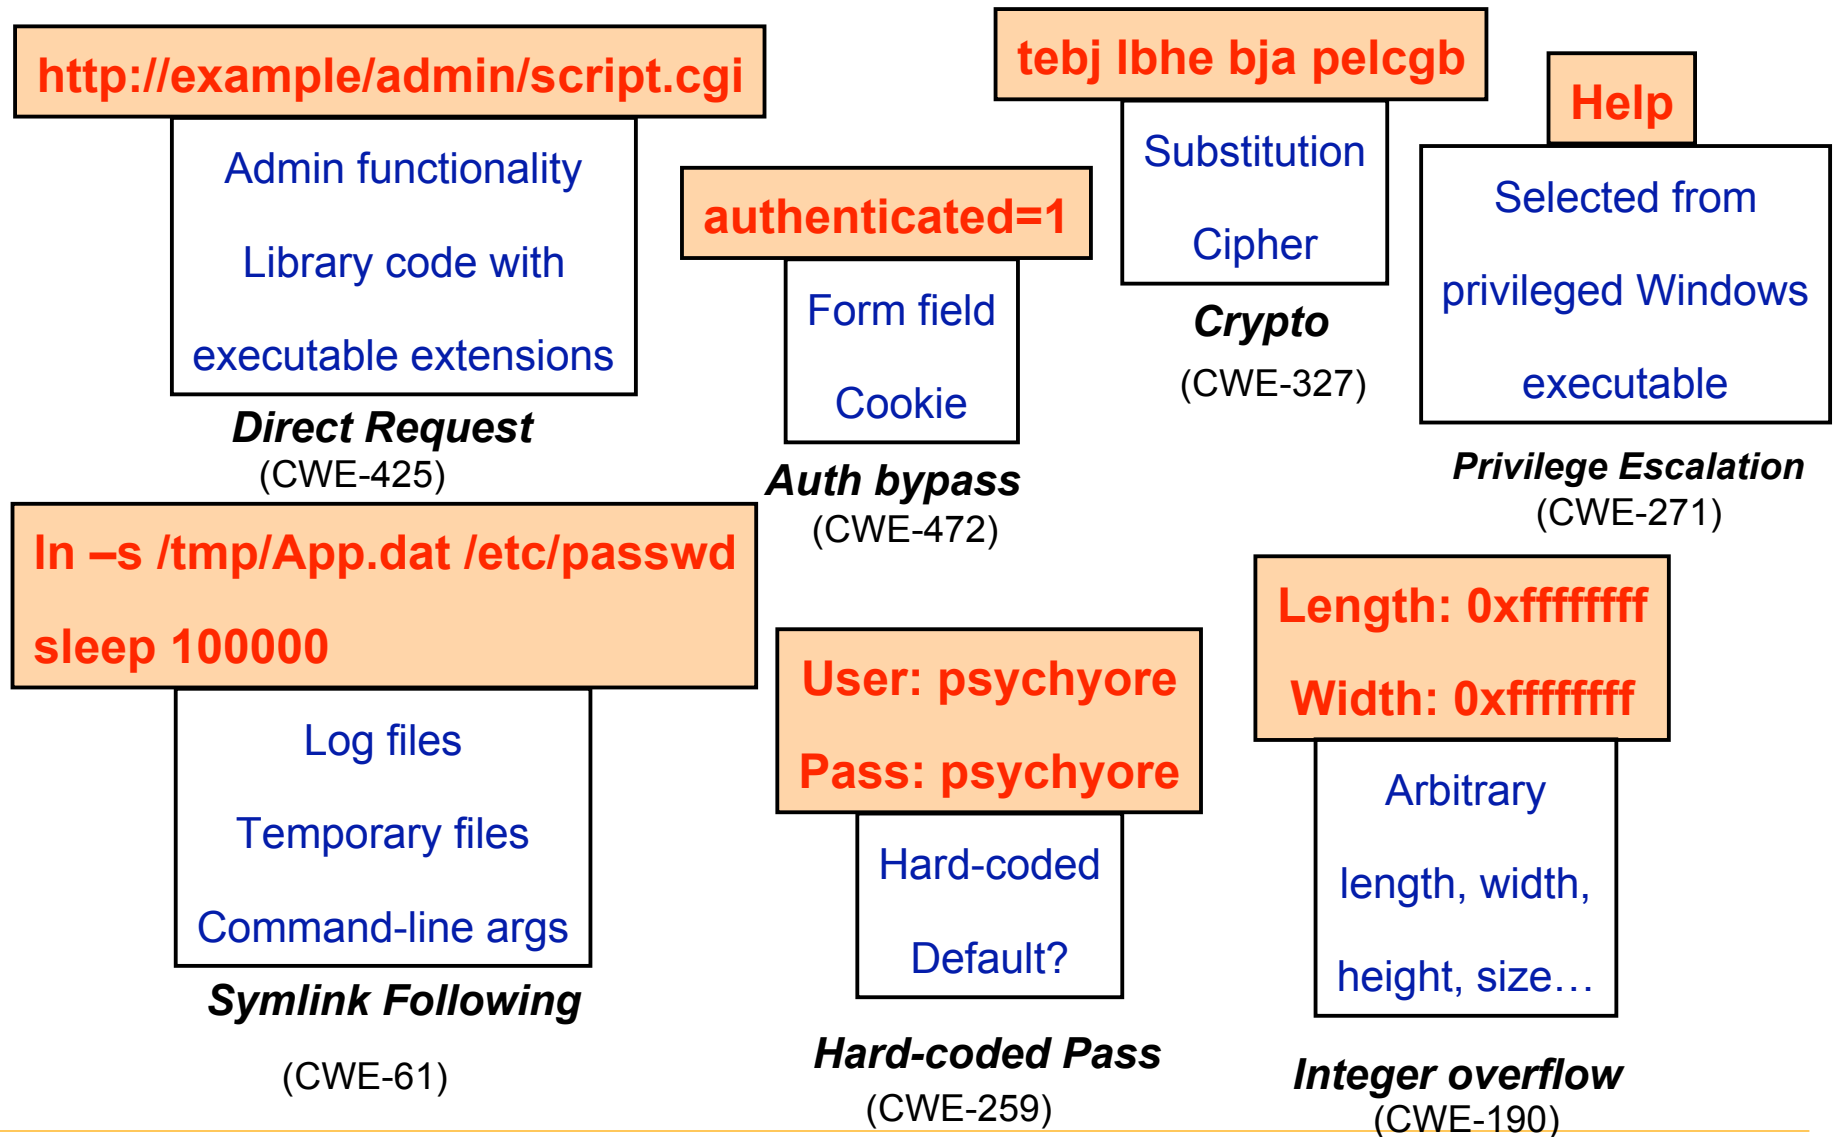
http://example/admin/script.cgi

Admin functionality

Library code with

executable extensions

Direct Request
(CWE-425)

authenticated=1

Form field

Cookie

Auth bypass
(CWE-472)

tebj lbhe bja pelcgb

Substitution

Cipher

Crypto
(CWE-327)

Help

Selected from

privileged Windows

executable

Privilege Escalation
(CWE-271)

ln –s /tmp/App.dat /etc/passwd

sleep 100000

Log files

Temporary files

Command-line args

Symlink Following

(CWE-61)

User: psychyore

Pass: psychyore

Hard-coded

Default?

Hard-coded Pass
(CWE-259)

Length: 0xffffffff

Width: 0xffffffff

Arbitrary

length, width,

height, size…

Integer overflow
(CWE-190)